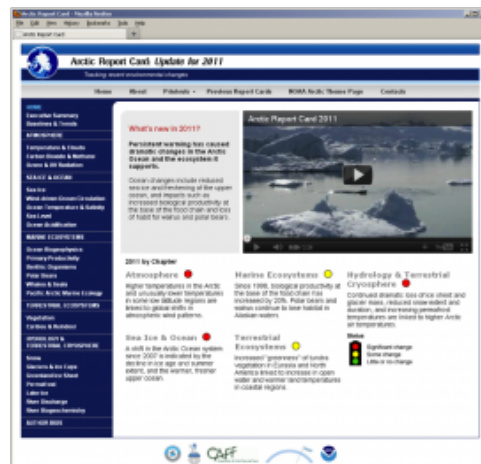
Arctic Report Card - Mozilla Firefox
File Edit View History Bookmarks Tools Help
Arctic Report Card

Arctic Report Card: Update for 2011
Tracking recent environmental changes

Home About Printouts Previous Report Cards NOAA Arctic Theme Page Contacts

HOME
Executive Summary
Baselines & Trends
ATMOSPHERE
Temperature & Clouds
Carbon Dioxide & Methane
Ozone & UV Radiation
SEA ICE & OCEAN
Sea Ice
Wind-driven Ocean Circulation
Ocean Temperature & Salinity
Sea Level
Ocean Acidification
MARINE ECOSYSTEMS
Ocean Biogeophysics
Primary Productivity
Benthic Organisms
Polar Bears
Whales & Seals
Pacific Arctic Marine Ecology
TERRESTRIAL ECOSYSTEMS
Vegetation
Caribou & Reindeer
HYDROLOGY & TERRESTRIAL CRYOSPHERE
Snow
Glaciers & Ice Caps
Greenland Ice Sheet
Permafrost
Lake Ice
River Discharge
River Biogeochemistry
AUTHOR BIOS

What's new in 2011?

Persistent warming has caused dramatic changes in the Arctic Ocean and the ecosystem it supports.

Ocean changes include reduced sea ice and freshening of the upper ocean, and impacts such as increased biological productivity at the base of the food chain and loss of habit for walrus and polar bears.

Arctic Report Card 2011

2011 by Chapter

Atmosphere
Higher temperatures in the Arctic and unusually lower temperatures in some low latitude regions are linked to global shifts in atmospheric wind patterns.

Marine Ecosystems
Since 1998, biological productivity at the base of the food chain has increased by 20%. Polar bears and walrus continue to lose habitat in Alaskan waters.

Hydrology & Terrestrial Cryosphere
Continued dramatic loss of ice sheet and glacier mass, reduced snow extent and duration, and increasing permafrost temperatures are linked to higher Arctic air temperatures.

Sea Ice & Ocean
A shift in the Arctic Ocean system since 2007 is indicated by the decline in ice age and summer extent, and the warmer, fresher upper ocean.

Terrestrial Ecosystems
Increased "greenness" of tundra vegetation in Eurasia and North America linked to increase in open water and warmer land temperatures in coastal regions.

Status
Significant change
Some change
Little or no change

CAFF